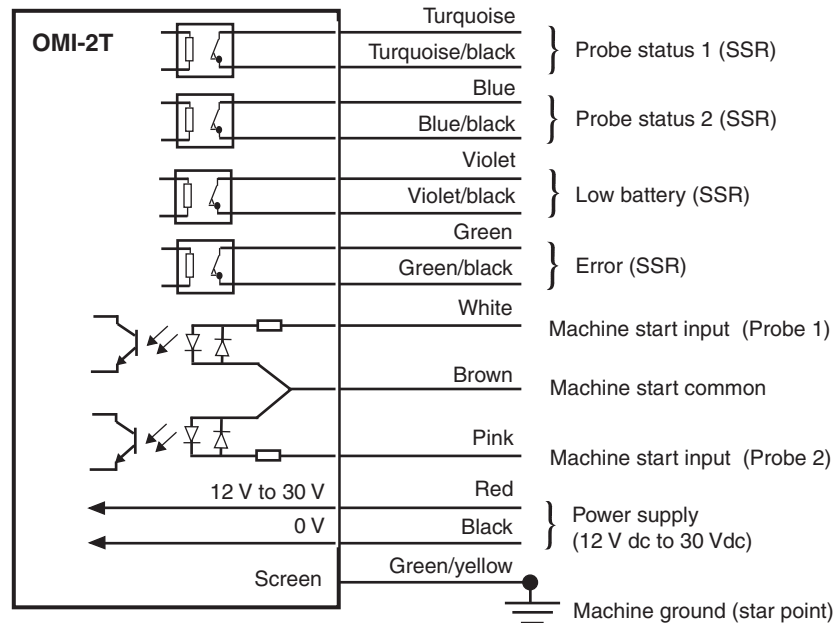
OMI-2T

Turquoise
Turquoise/black
Probe status 1 (SSR)

Blue
Blue/black
Probe status 2 (SSR)

Violet
Violet/black
Low battery (SSR)

Green
Green/black
Error (SSR)

White
Machine start input (Probe 1)

Brown
Machine start common

Pink
Machine start input (Probe 2)

12 V to 30 V
Red
0 V
Black
Power supply (12 V dc to 30 Vdc)

Screen
Green/yellow
Machine ground (star point)